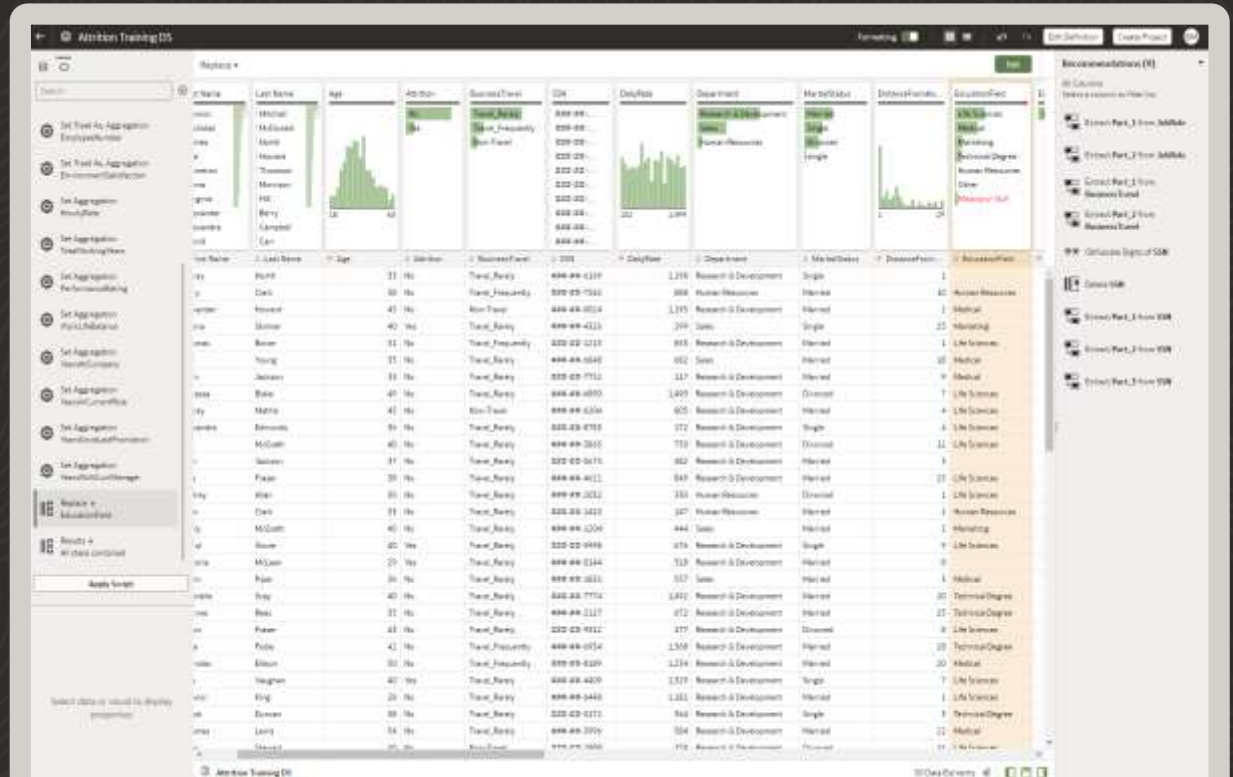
Attrition Training DS

Formatting

Edit Definition

Create Project

Replace ▾

Search

Set Treat As, Aggregation EmployeeNumber

Set Treat As, Aggregation EnvironmentSatisfaction

Set Aggregation HourlyRate

Set Aggregation TotalWorkingYears

Set Aggregation PerformanceRating

Set Aggregation WorkLifeBalance

Set Aggregation YearsAtCompany

Set Aggregation YearsInCurrentRole

Set Aggregation YearsSinceLastPromotion

Set Aggregation YearsWithCurrManager

Replace in EducationField

Results in All steps combined

Apply Script

Select data or visual to display properties

Recommendations (9)

Extract Part_1 from JobRole

Extract Part_2 from JobRole

Extract Part_1 from BusinessTravel

Extract Part_2 from BusinessTravel

Obfuscate Digits of SSN

Delete SSN

Extract Part_1 from SSN

Extract Part_2 from SSN

Extract Part_3 from SSN

| First Name | Last Name | Age | Attrition | BusinessTravel | SSN | DailyRate | Department | MaritalStatus | DistanceFromHome | EducationField |
|---|---|---|---|---|---|---|---|---|---|---|
| | Hunt | 33 | No | Travel_Rarely | | 1,206 | Research & Development | Single | 1 | |
| | Clark | 30 | No | Travel_Frequently | | 888 | Human Resources | Married | 10 | Human Resources |
| | Howard | 43 | No | Non-Travel | | 1,195 | Research & Development | Married | 1 | Medical |
| | Skinner | 40 | Yes | Travel_Rarely | | 299 | Sales | Single | 25 | Marketing |
| | Bower | 31 | No | Travel_Frequently | | 805 | Research & Development | Married | 1 | Life Sciences |
| | Young | 33 | No | Travel_Rarely | | 602 | Sales | Married | 10 | Medical |
| | Jackson | 35 | No | Travel_Rarely | | 117 | Research & Development | Married | 9 | Medical |
| | Blake | 47 | No | Travel_Rarely | | 1,495 | Research & Development | Divorced | 7 | Life Sciences |
| | Mathis | 43 | No | Non-Travel | | 605 | Research & Development | Married | 4 | Life Sciences |
| | Edmunds | 34 | No | Travel_Rarely | | 372 | Research & Development | Single | 4 | Life Sciences |
| | McGrath | 40 | No | Travel_Rarely | | 759 | Research & Development | Divorced | 11 | Life Sciences |
| | Jackson | 37 | No | Travel_Rarely | | 482 | Research & Development | Married | 3 | |
| | Fraser | 38 | No | Travel_Rarely | | 849 | Research & Development | Married | 25 | Life Sciences |
| | Allan | 30 | No | Travel_Rarely | | 330 | Human Resources | Divorced | 1 | Life Sciences |
| | Clark | 33 | No | Travel_Rarely | | 147 | Human Resources | Married | 1 | Human Resources |
| | McGrath | 40 | No | Travel_Rarely | | 444 | Sales | Married | 1 | Marketing |
| | Glover | 40 | Yes | Travel_Rarely | | 676 | Research & Development | Single | 9 | Life Sciences |
| | McLean | 29 | Yes | Travel_Rarely | | 318 | Research & Development | Married | 8 | |
| | Piper | 36 | No | Travel_Rarely | | 557 | Sales | Married | 1 | Medical |
| | Gray | 40 | No | Travel_Rarely | | 1,492 | Research & Development | Married | 20 | Technical Degree |
| | Rees | 35 | No | Travel_Rarely | | 672 | Research & Development | Married | 25 | Technical Degree |
| | Fraser | 43 | No | Travel_Rarely | | 177 | Research & Development | Divorced | 8 | Life Sciences |
| | Poole | 42 | No | Travel_Frequently | | 1,358 | Research & Development | Married | 18 | Technical Degree |
| | Ellison | 30 | No | Travel_Frequently | | 1,234 | Research & Development | Married | 20 | Medical |
| | Vaughan | 40 | Yes | Travel_Rarely | | 1,329 | Research & Development | Single | 7 | Life Sciences |
| | King | 29 | No | Travel_Rarely | | 1,181 | Research & Development | Married | 1 | Life Sciences |
| | Duncan | 38 | No | Travel_Rarely | | 544 | Research & Development | Single | 1 | Technical Degree |
| | Lewis | 34 | No | Travel_Rarely | | 304 | Research & Development | Married | 11 | Medical |

Attrition Training DS

33 Data Elements